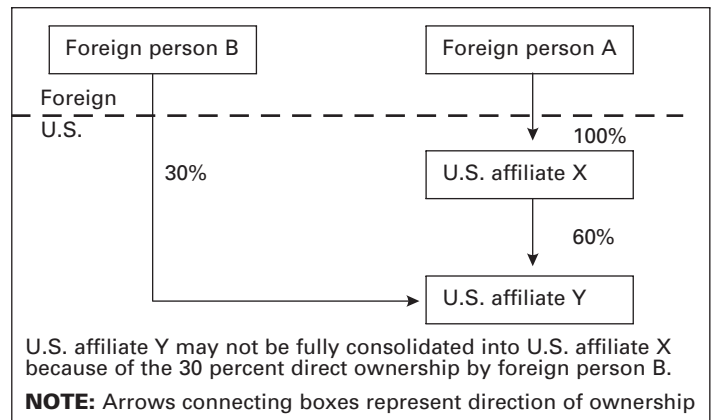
Foreign person B

Foreign person A

Foreign

U.S.

100%

30%

U.S. affiliate X

60%

U.S. affiliate Y

U.S. affiliate Y may not be fully consolidated into U.S. affiliate X because of the 30 percent direct ownership by foreign person B.

NOTE: Arrows connecting boxes represent direction of ownership